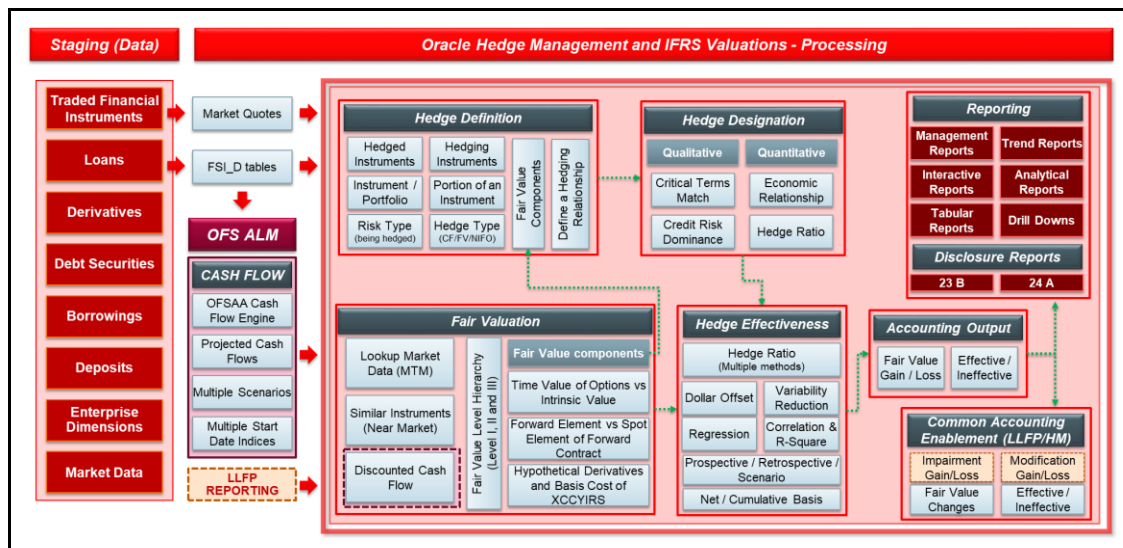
Staging (Data)

Oracle Hedge Management and IFRS Valuations - Processing

Traded Financial Instruments

Loans

Derivatives

Debt Securities

Borrowings

Deposits

Enterprise Dimensions

Market Data

Market Quotes

FSI_D tables

OFS ALM

CASH FLOW

OFSAA Cash Flow Engine

Projected Cash Flows

Multiple Scenarios

Multiple Start Date Indices

LLFP REPORTING

Hedge Definition

Hedged Instruments

Hedging Instruments

Instrument / Portfolio

Portion of an Instrument

Risk Type (being hedged)

Hedge Type (CF/FV/NIFO)

Fair Value Components

Define a Hedging Relationship

Hedge Designation

Qualitative

Quantitative

Critical Terms Match

Economic Relationship

Credit Risk Dominance

Hedge Ratio

Reporting

Management Reports

Trend Reports

Interactive Reports

Analytical Reports

Tabular Reports

Drill Downs

Disclosure Reports

23 B

24 A

Fair Valuation

Lookup Market Data (MTM)

Similar Instruments (Near Market)

Discounted Cash Flow

Fair Value Level Hierarchy (Level I, II and III)

Fair Value components

Time Value of Options vs Intrinsic Value

Forward Element vs Spot Element of Forward Contract

Hypothetical Derivatives and Basis Cost of XCCYIRS

Hedge Effectiveness

Hedge Ratio (Multiple methods)

Dollar Offset

Variability Reduction

Regression

Correlation & R-Square

Prospective / Retrospective / Scenario

Net / Cumulative Basis

Accounting Output

Fair Value Gain / Loss

Effective / Ineffective

Common Accounting Enablement (LLFP/HM)

Impairment Gain/Loss

Modification Gain/Loss

Fair Value Changes

Effective / Ineffective